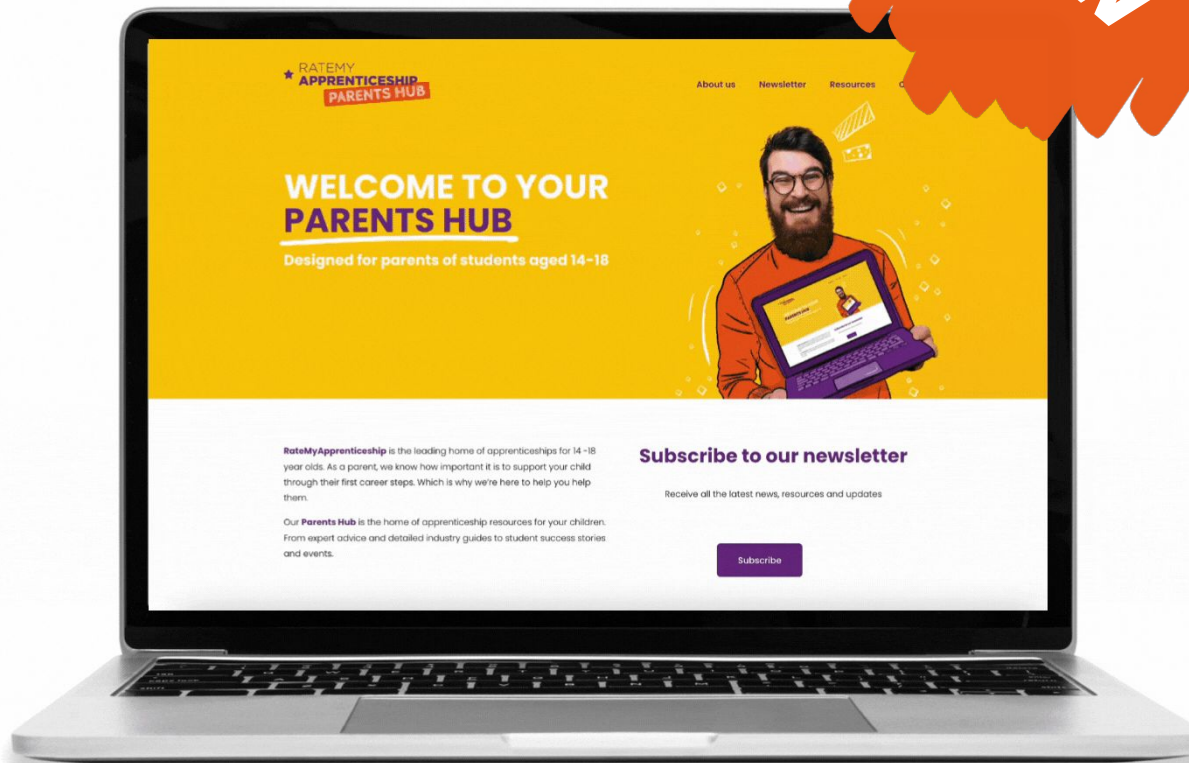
RATEMY APPRENTICESHIP PARENTS HUB

About us Newsletter Resources C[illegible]

WELCOME TO YOUR PARENTS HUB

Designed for parents of students aged 14-18

RateMyApprenticeship is the leading home of apprenticeships for 14 -18 year olds. As a parent, we know how important it is to support your child through their first career steps. Which is why we're here to help you help them.

Our Parents Hub is the home of apprenticeship resources for your children. From expert advice and detailed industry guides to student success stories and events.

Subscribe to our newsletter

Receive all the latest news, resources and updates

Subscribe